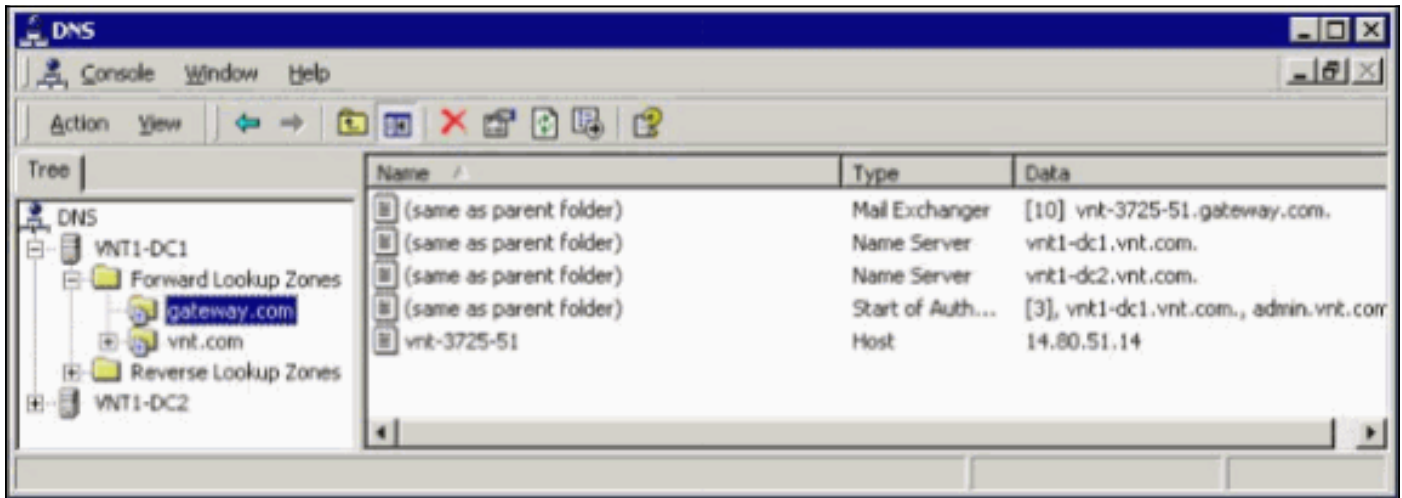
DNS

Console Window Help

Action View

Tree

DNS
VNT1-DC1
Forward Lookup Zones
gateway.com
vnt.com
Reverse Lookup Zones
VNT1-DC2

| Name | Type | Data |
|---|---|---|
| (same as parent folder) | Mail Exchanger | [10] vnt-3725-51.gateway.com. |
| (same as parent folder) | Name Server | vnt1-dc1.vnt.com. |
| (same as parent folder) | Name Server | vnt1-dc2.vnt.com. |
| (same as parent folder) | Start of Auth... | [3], vnt1-dc1.vnt.com., admin.vnt.com |
| vnt-3725-51 | Host | 14.80.51.14 |